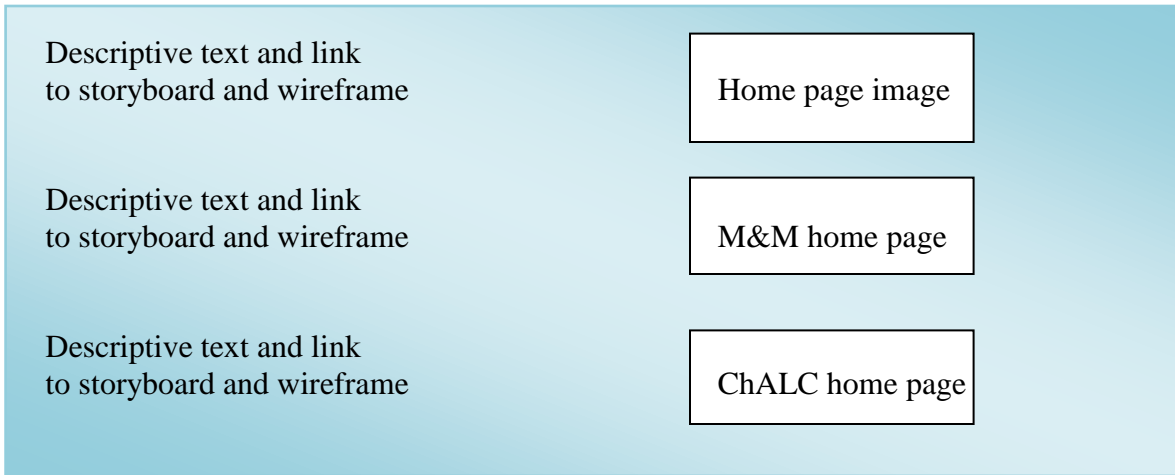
Descriptive text and link to storyboard and wireframe

Home page image

Descriptive text and link to storyboard and wireframe

M&M home page

Descriptive text and link to storyboard and wireframe

ChALC home page